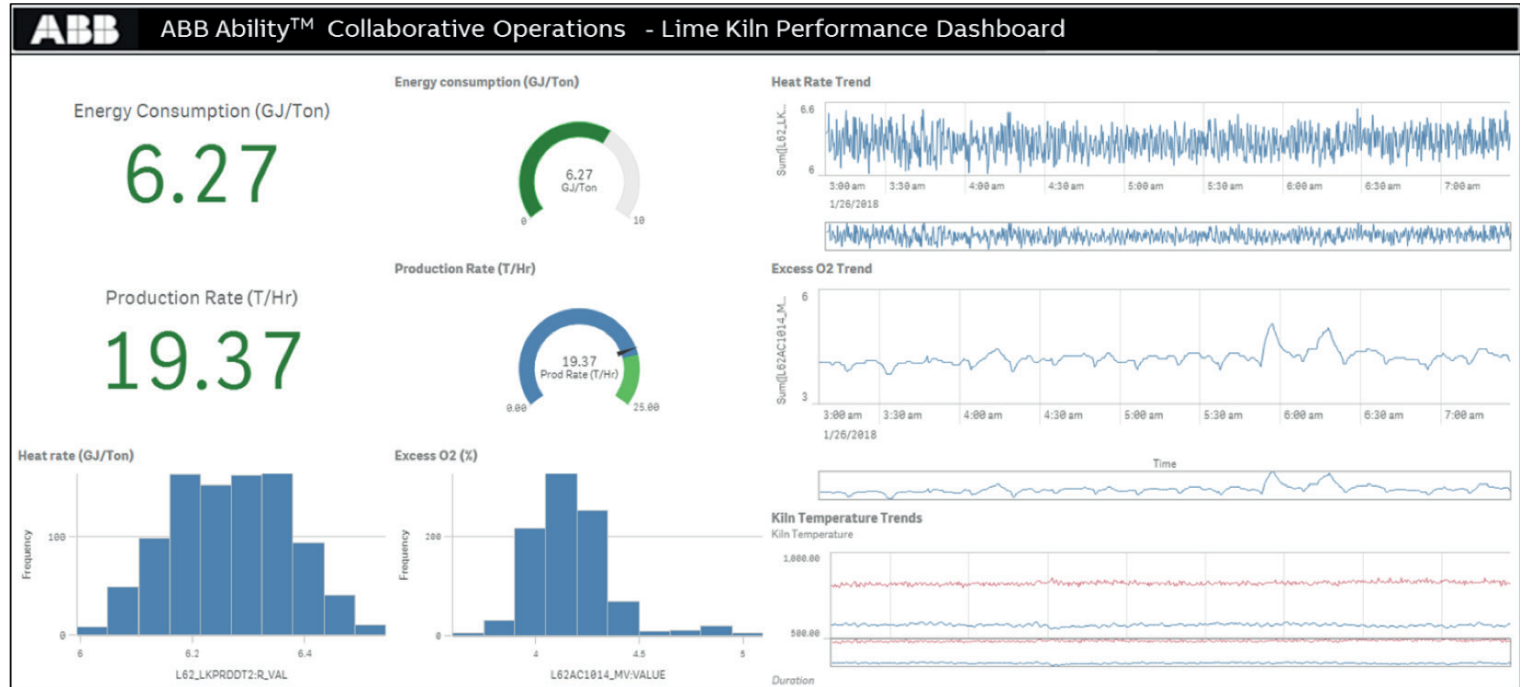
ABB

ABB Ability™ Collaborative Operations - Lime Kiln Performance Dashboard

Energy Consumption (GJ/Ton)

6.27

Production Rate (T/Hr)

19.37

Energy consumption (GJ/Ton)

6.27
GJ/Ton

0

10

Production Rate (T/Hr)

19.37
Prod Rate (T/Hr)

0.00

25.00

Heat Rate Trend

Sum([L62_LK...

6.6

6

3:00 am 3:30 am 4:00 am 4:30 am 5:00 am 5:30 am 6:00 am 6:30 am 7:00 am

1/26/2018

Excess O2 Trend

Sum([L62AC1014_M...

6

3

3:00 am 3:30 am 4:00 am 4:30 am 5:00 am 5:30 am 6:00 am 6:30 am 7:00 am

1/26/2018

Time

Heat rate (GJ/Ton)

Frequency

100

0

6 6.2 6.4

L62_LKPRDDT2:R_VAL

Excess O2 (%)

Frequency

200

0

4 4.5 5

L62AC1014_MV:VALUE

Kiln Temperature Trends

Kiln Temperature

1,000.00

500.00

Duration